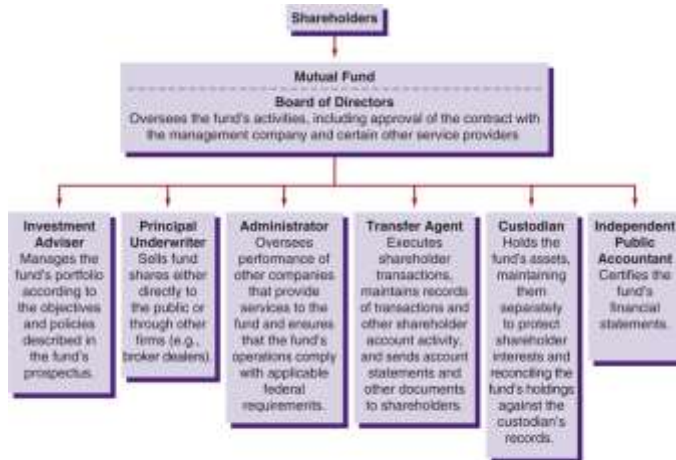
Shareholders

Mutual Fund

Board of Directors

Oversees the fund's activities, including approval of the contract with the management company and certain other service providers

Investment Adviser
Manages the fund's portfolio according to the objectives and policies described in the fund's prospectus.

Principal Underwriter
Sells fund shares either directly to the public or through other firms (e.g., broker dealers).

Administrator
Oversees performance of other companies that provide services to the fund and ensures that the fund's operations comply with applicable federal requirements.

Transfer Agent
Executes shareholder transactions, maintains records of transactions and other shareholder account activity, and sends account statements and other documents to shareholders.

Custodian
Holds the fund's assets, maintaining them separately to protect shareholder interests and reconciling the fund's holdings against the custodian's records.

Independent Public Accountant
Certifies the fund's financial statements.